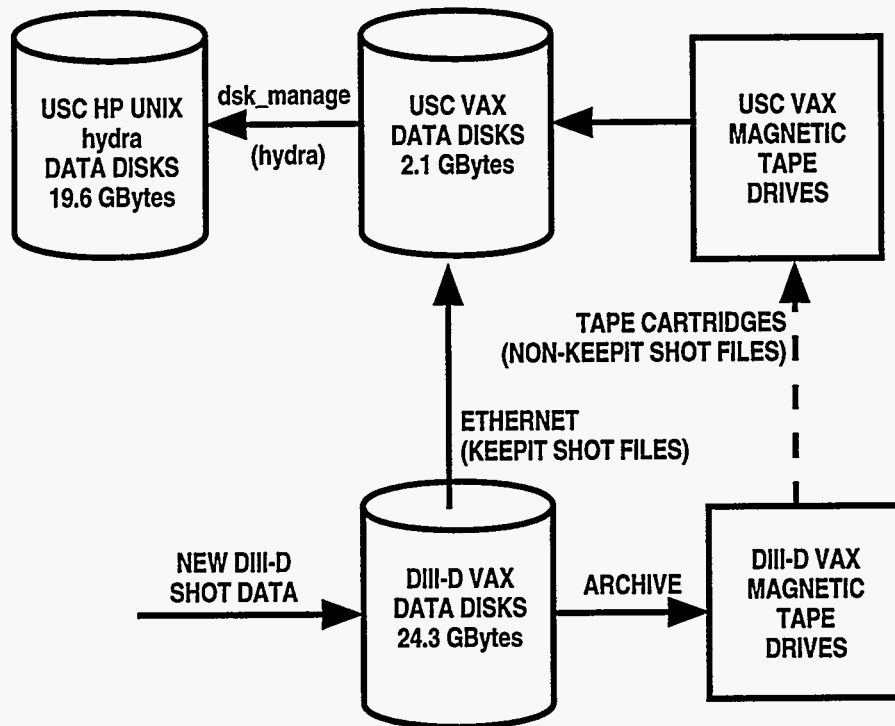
USC HP UNIX
hydra
DATA DISKS
19.6 GBytes

dsk_manage
(hydra)

USC VAX
DATA DISKS
2.1 GBytes

USC VAX
MAGNETIC
TAPE
DRIVES

TAPE CARTRIDGES
(NON-KEEPIT SHOT FILES)

ETHERNET
(KEEPIT SHOT FILES)

NEW DIII-D
SHOT DATA

DIII-D VAX
DATA DISKS
24.3 GBytes

ARCHIVE

DIII-D VAX
MAGNETIC
TAPE
DRIVES